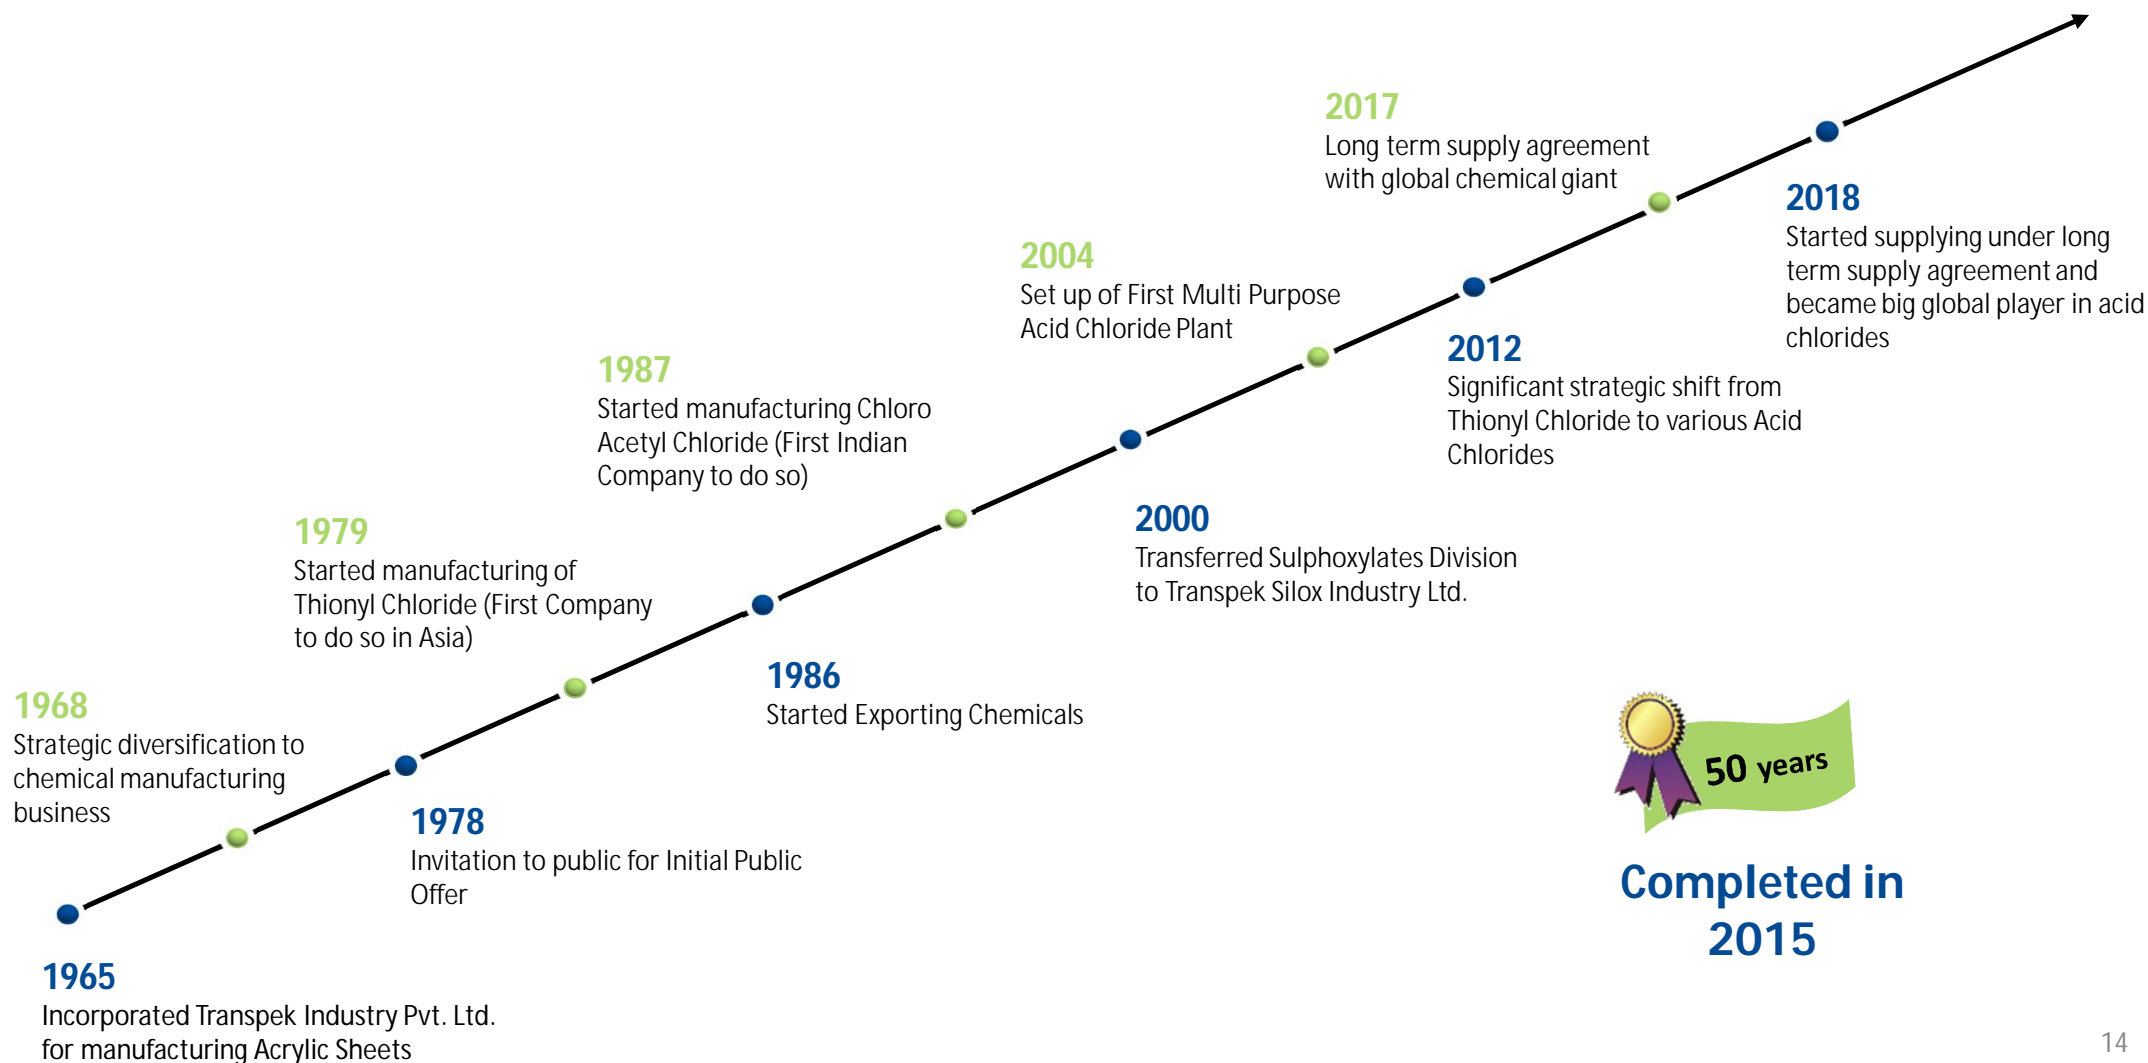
2017
Long term supply agreement with global chemical giant

2018
Started supplying under long term supply agreement and became big global player in acid chlorides

2004
Set up of First Multi Purpose Acid Chloride Plant

2012
Significant strategic shift from Thionyl Chloride to various Acid Chlorides

1987
Started manufacturing Chloro Acetyl Chloride (First Indian Company to do so)

2000
Transferred Sulphoxylates Division to Transpek Silox Industry Ltd.

1979
Started manufacturing of Thionyl Chloride (First Company to do so in Asia)

1986
Started Exporting Chemicals

1968
Strategic diversification to chemical manufacturing business

1978
Invitation to public for Initial Public Offer

50 years

Completed in 2015

1965
Incorporated Transpek Industry Pvt. Ltd. for manufacturing Acrylic Sheets

14